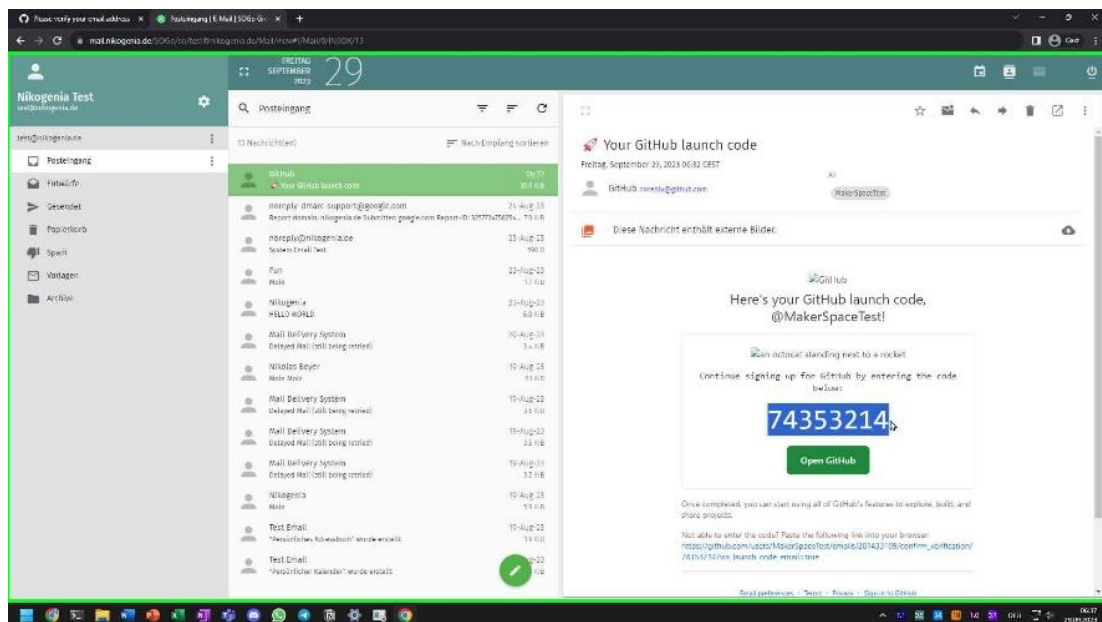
Please verify your email address × Posteingang | E-Mail | SOGo × +

mail.nikogenia.de/SOGo/so/test@nikogenia.de/Mail/view#!/Mail/0/INBOX/13

Nikogenia Test
test@nikogenia.de

FREITAG SEPTEMBER 2023 29

Posteingang

test@nikogenia.de

Posteingang
Entwürfe
Gesendet
Papierkorb
Spam
Vorlagen
Archive

13 Nachricht(en)
Nach Empfang sortieren

GitHub
Your GitHub launch code
06:32
350 KB

noreply-dmarc-support@google.com
Report domain: nikogenia.de Submitter: google.com Report-ID: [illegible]
21-Aug-23
10 KB

noreply@nikogenia.de
System Email Test
23-Aug-23
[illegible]

Fun
Moin
23-Aug-23
17 KB

Nikogenia
HELLO WORLD
21-Aug-23
6.0 KB

Mail Delivery System
Delayed Mail (still being retried)
20-Aug-23
3.4 KB

Nikolas Beyer
Moin Moin
19-Aug-23
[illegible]

Mail Delivery System
Delayed Mail (still being retried)
19-Aug-23
3.5 KB

Mail Delivery System
Delayed Mail (still being retried)
19-Aug-23
3.5 KB

Mail Delivery System
Delayed Mail (still being retried)
19-Aug-23
3.5 KB

Nikogenia
Moin
19-Aug-23
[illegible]

Test Email
"Persönliches Adressbuch" wurde erstellt.
19-Aug-23
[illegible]

Test Email
"Persönlicher Kalender" wurde erstellt.
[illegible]

Your GitHub launch code
Freitag, September 29, 2023 06:32 CEST
GitHub noreply@github.com
An
MakerSpaceTest

Diese Nachricht enthält externe Bilder.

GitHub
Here's your GitHub launch code, @MakerSpaceTest!

An octocat standing next to a rocket

Continue signing up for GitHub by entering the code below:

74353214

Open GitHub

Once completed, you can start using all of GitHub's features to explore, build, and share projects.

Not able to enter the code? Paste the following link into your browser:
https://github.com/users/MakerSpaceTest/emails/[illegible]/confirm_verification/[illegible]?via_launch_code_email=true

Email preferences · Terms · Privacy · Sign in to GitHub

06:37
29.09.2023